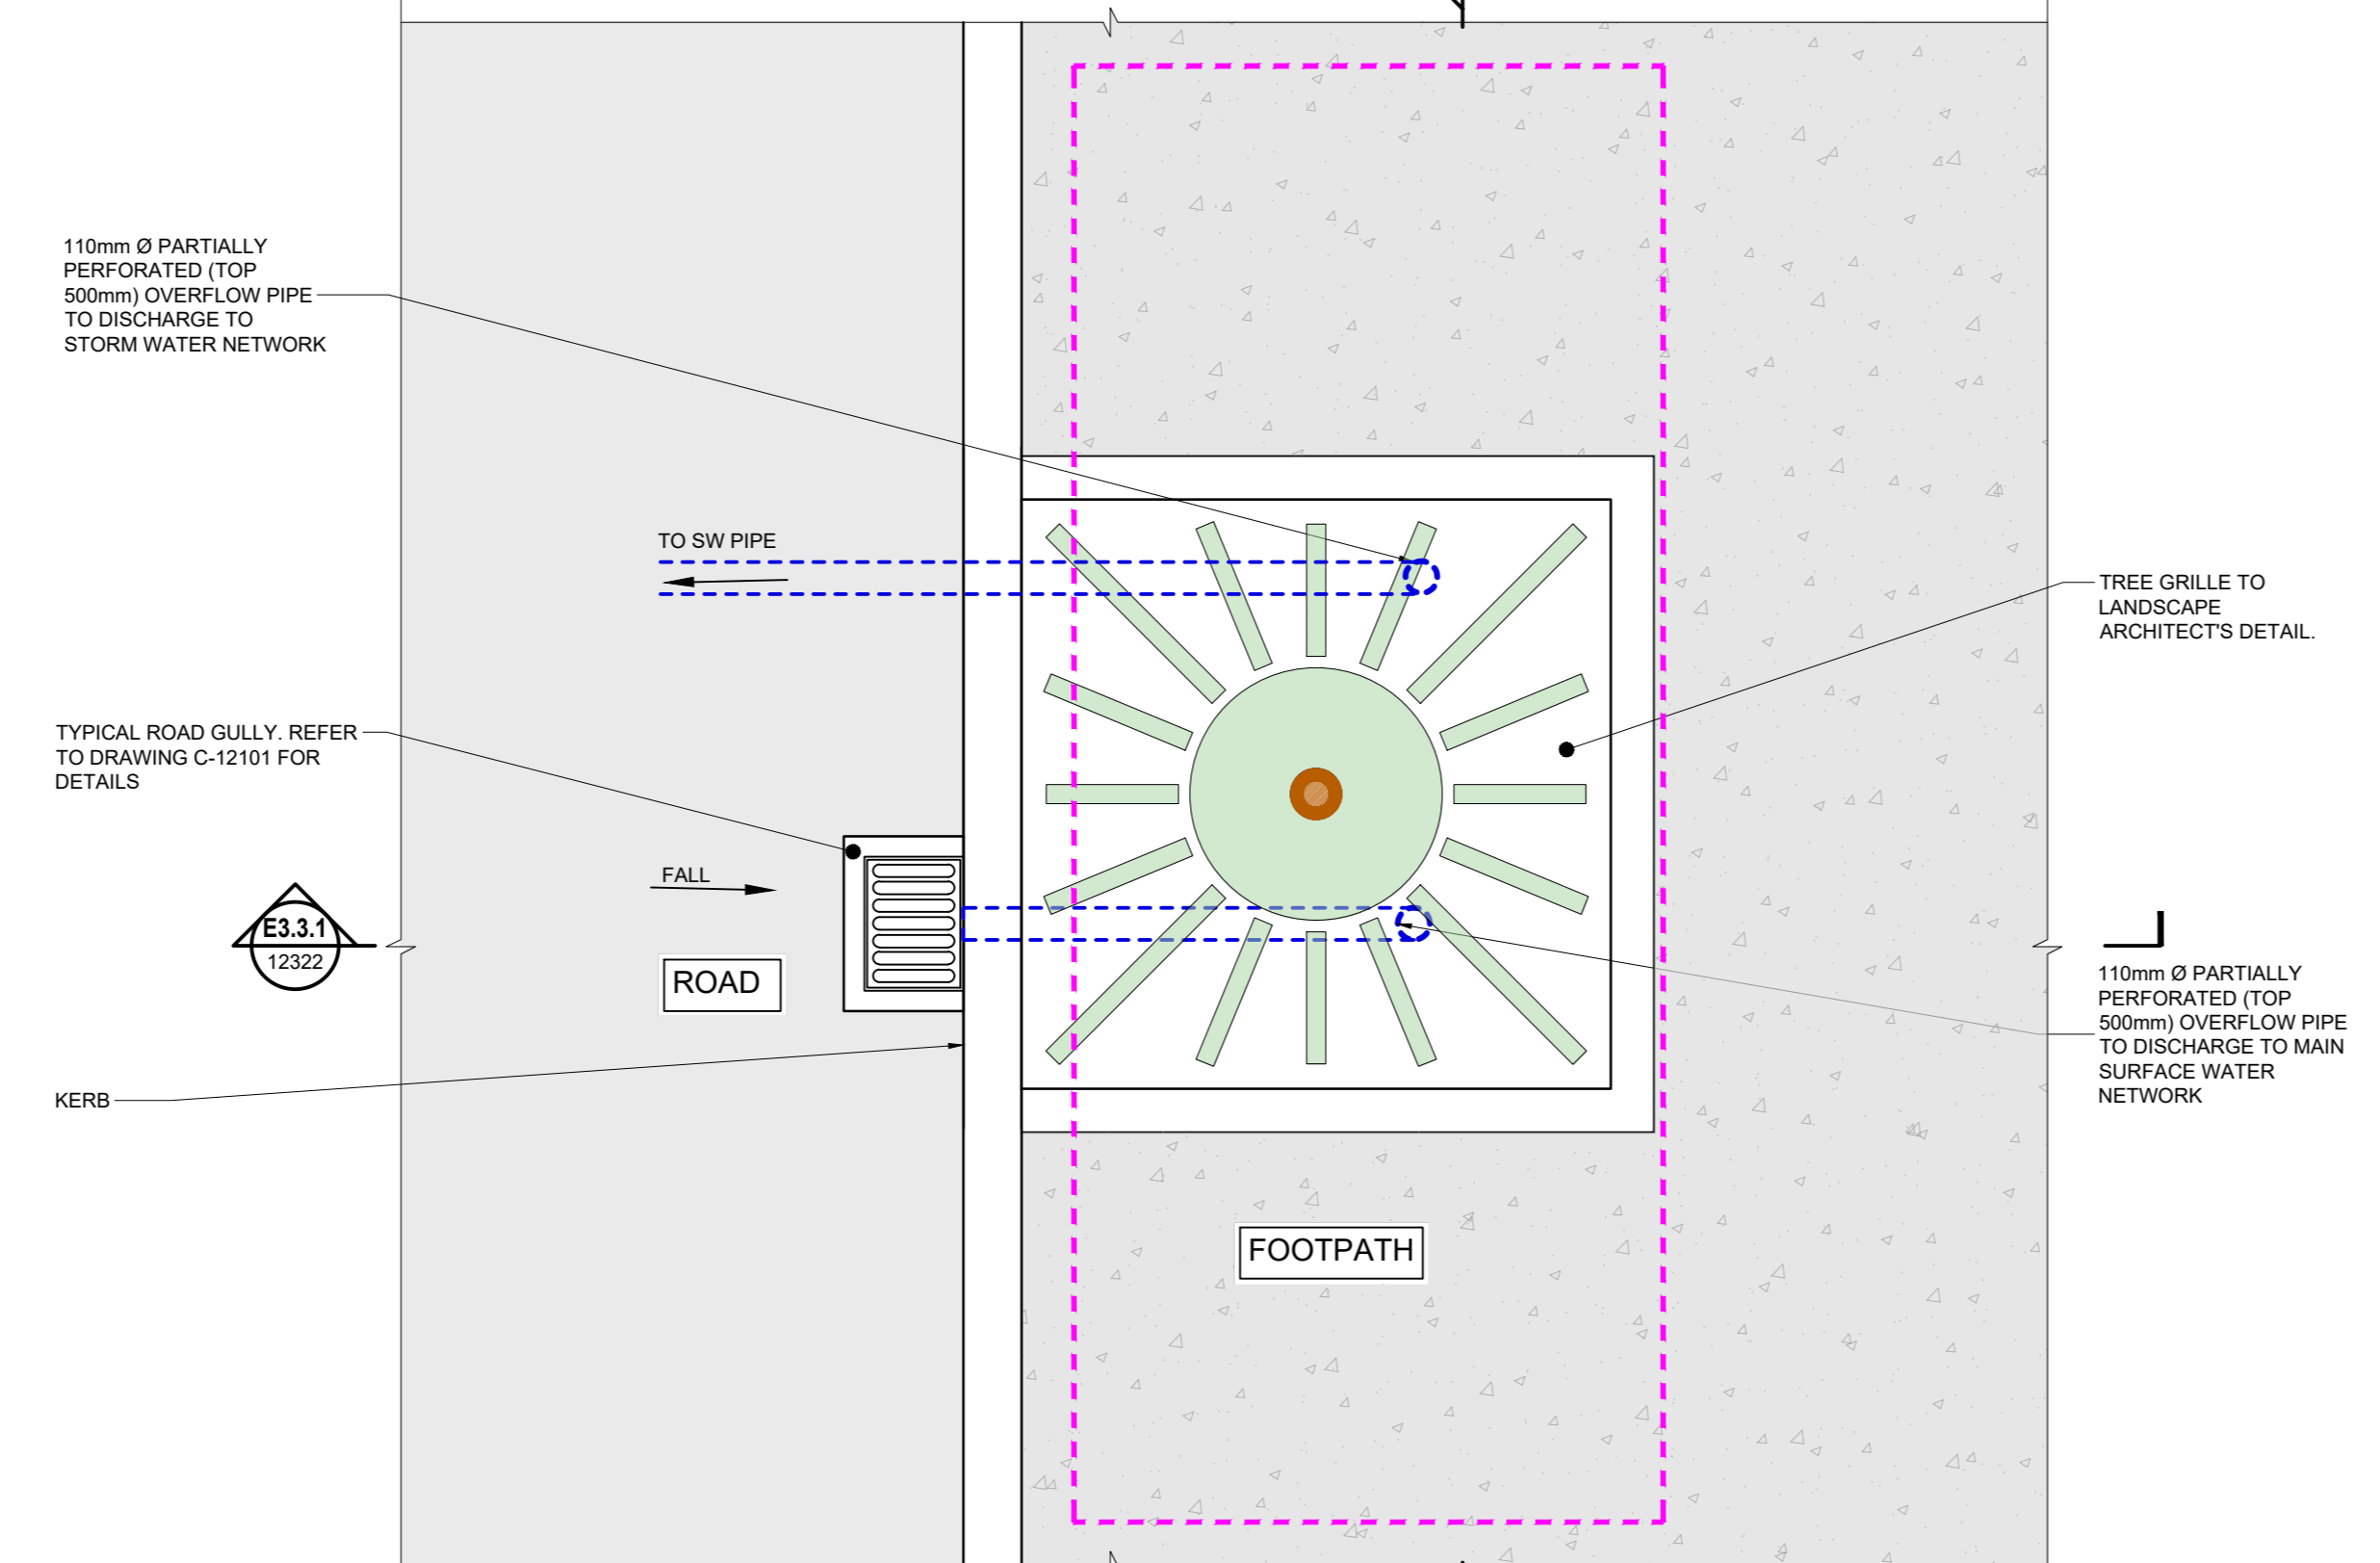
110mm Ø PARTIALLY PERFORATED (TOP 500mm) OVERFLOW PIPE TO DISCHARGE TO STORM WATER NETWORK

TO SW PIPE

TREE GRILLE TO LANDSCAPE ARCHITECT'S DETAIL.

TYPICAL ROAD GULLY. REFER TO DRAWING C-12101 FOR DETAILS

FALL

E3.3.1
12322

ROAD

110mm Ø PARTIALLY PERFORATED (TOP 500mm) OVERFLOW PIPE TO DISCHARGE TO MAIN SURFACE WATER NETWORK

KERB

FOOTPATH